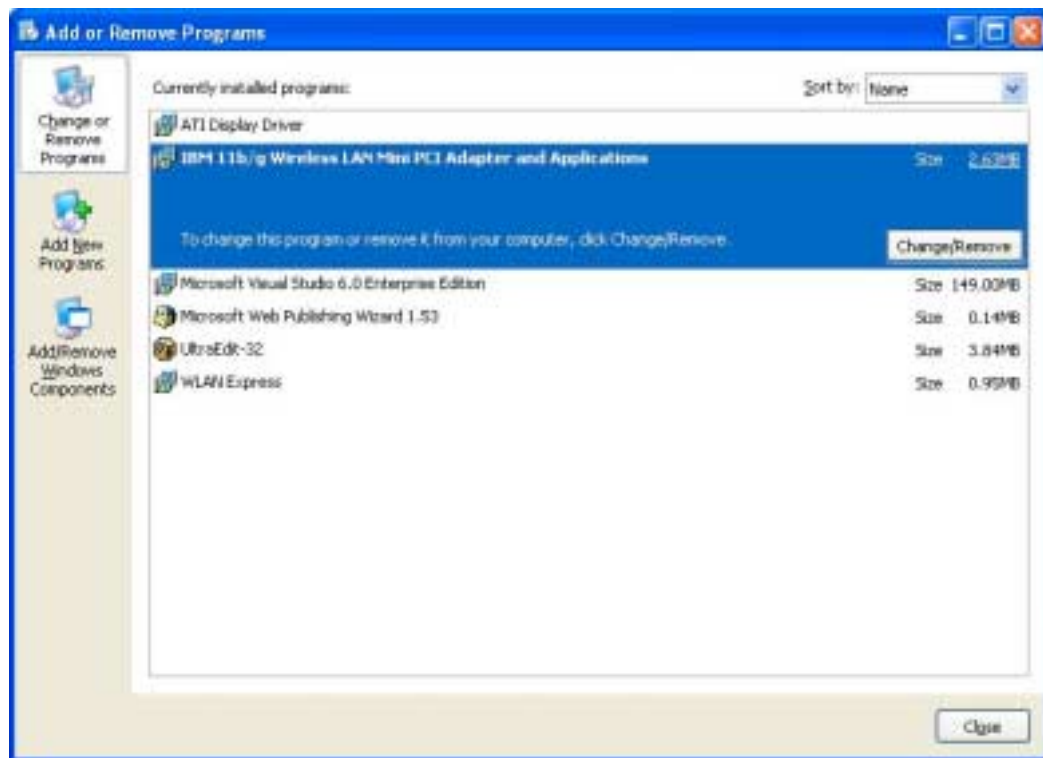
Add or Remove Programs

Change or Remove Programs

Add New Programs

Add/Remove Windows Components

Currently installed programs:

Sort by: None

ATI Display Driver

IBM 11b/g Wireless LAN Mini PCI Adapter and Applications

Size 2.63MB

To change this program or remove it from your computer, click Change/Remove.

Change/Remove

Microsoft Visual Studio 6.0 Enterprise Edition

Size 149.00MB

Microsoft Web Publishing Wizard 1.53

Size 0.14MB

UltraEdit-32

Size 3.84MB

WLAN Express

Size 0.95MB

Close